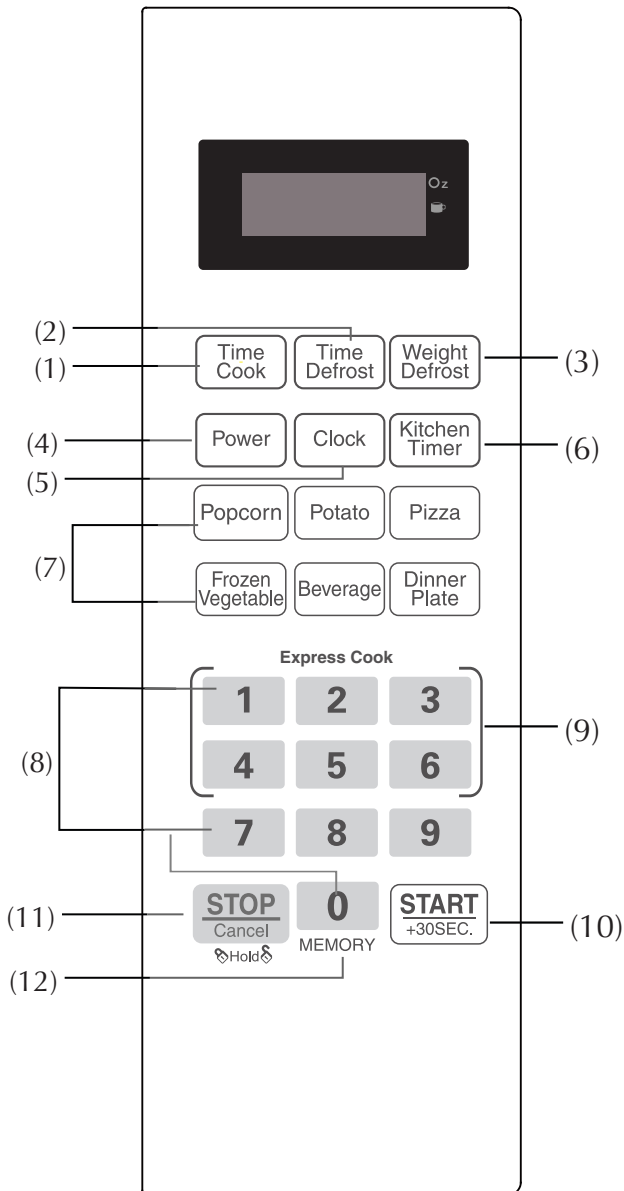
Oz

(2)
(1) Time Cook
Time Defrost
Weight Defrost (3)

(4) Power
Clock
Kitchen Timer (6)
(5)

Popcorn
Potato
Pizza
(7)
Frozen Vegetable
Beverage
Dinner Plate

Express Cook

1 2 3
(8)
4 5 6 (9)
7 8 9

(11) STOP Cancel Hold
0 MEMORY
START +30SEC. (10)
(12)